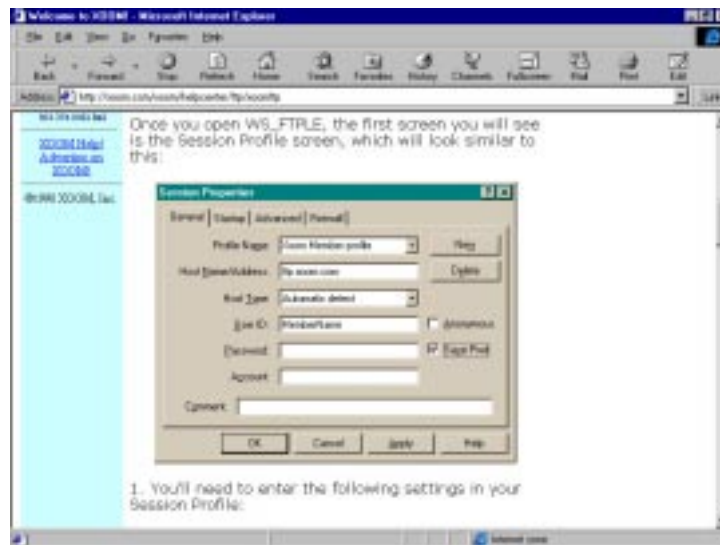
Welcome to XOOM - Microsoft Internet Explorer

File Edit View Go Favorites Help

Back Forward Stop Refresh Home Search Favorites History Channels Fullscreen Mail Print Edit

Address http://xoom.com/xoom/helpcenter/ftp/xoomftp

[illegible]

XOOM Help! Advertise on XOOM

©1998 XOOM, Inc.

Once you open WS_FTPLE, the first screen you will see is the Session Profile screen, which will look similar to this:

Session Properties

General | Startup | Advanced | Firewall

Profile Name: Xoom Member profile

New

Host Name/Address: ftp.xoom.com

Delete

Host Type: Automatic detect

User ID: MemberName

Anonymous

Password:

Save Pwd

Account:

Comment:

OK Cancel Apply Help

1. You'll need to enter the following settings in your Session Profile:

Internet zone